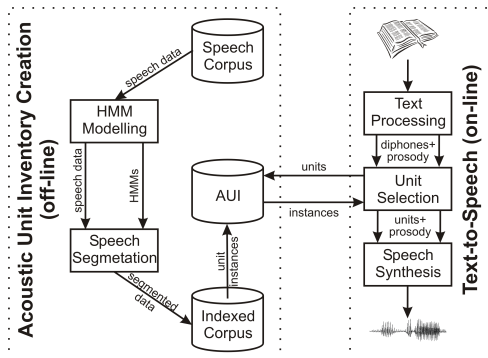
Acoustic Unit Inventory Creation (off-line)

Speech Corpus

speech data

HMM Modelling

speech data

HMMs

Speech Segmetation

segmented data

Indexed Corpus

unit instances

AUI

units

instances

Text-to-Speech (on-line)

Text Processing

diphones+ prosody

Unit Selection

units+ prosody

Speech Synthesis